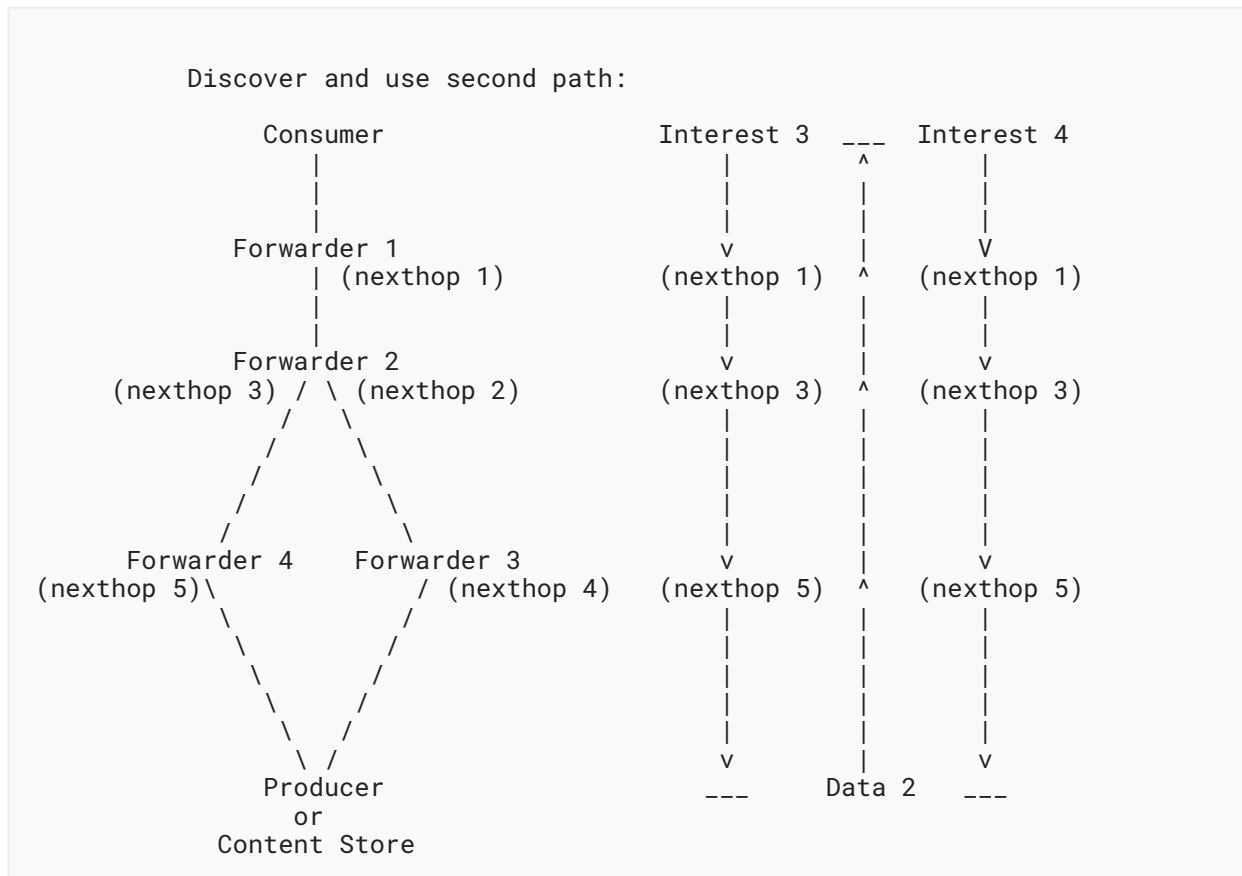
Discover and use second path:

Consumer
Forwarder 1
(nexthop 1)
Forwarder 2
(nexthop 3) / \ (nexthop 2)
Forwarder 4 Forwarder 3
(nexthop 5)\ / (nexthop 4)
Producer
or
Content Store

Interest 3 ___ Interest 4
v ^ V
(nexthop 1) ^ (nexthop 1)
v v
(nexthop 3) ^ (nexthop 3)
v v
(nexthop 5) ^ (nexthop 5)
v v
___ Data 2 ___